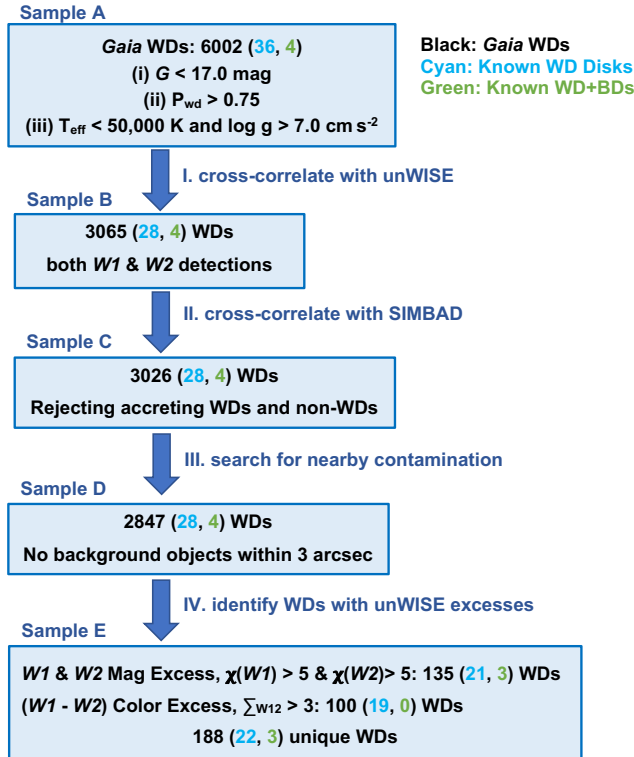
Sample A

Gaia WDs: 6002 (36, 4)
(i) G < 17.0 mag
(ii) $P_{wd}$ > 0.75
(iii) $T_{eff}$ < 50,000 K and log g > 7.0 cm $s^{-2}$

Black: Gaia WDs
Cyan: Known WD Disks
Green: Known WD+BDs

I. cross-correlate with unWISE

Sample B

3065 (28, 4) WDs
both W1 & W2 detections

II. cross-correlate with SIMBAD

Sample C

3026 (28, 4) WDs
Rejecting accreting WDs and non-WDs

III. search for nearby contamination

Sample D

2847 (28, 4) WDs
No background objects within 3 arcsec

IV. identify WDs with unWISE excesses

Sample E

W1 & W2 Mag Excess, $\chi(W1)$ > 5 & $\chi(W2)$> 5: 135 (21, 3) WDs
(W1 - W2) Color Excess, $\sum_{W12}$ > 3: 100 (19, 0) WDs
188 (22, 3) unique WDs